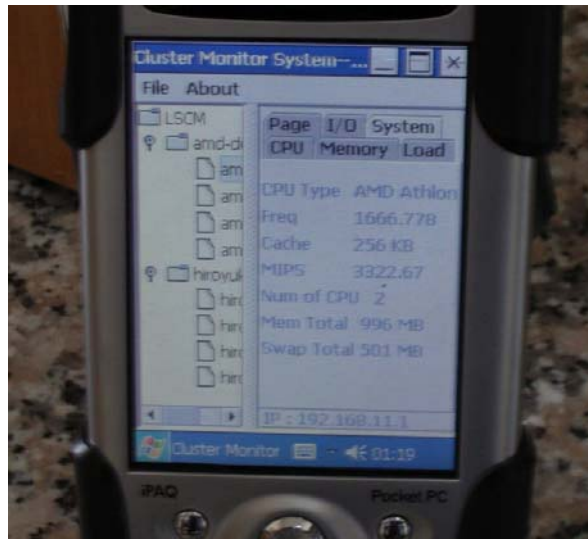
Cluster Monitor System-...

File About

LSCM
amd-d
am
am
am
am
hiroyuk
hir
hir
hir
hir

Page I/O System
CPU Memory Load

CPU Type AMD Athlon
Freq 1666.778
Cache 256 KB
MIPS 3322.67
Num of CPU 2
Mem Total 996 MB
Swap Total 501 MB

IP : 192.168.11.1

Cluster Monitor 01:19

iPAQ Pocket PC